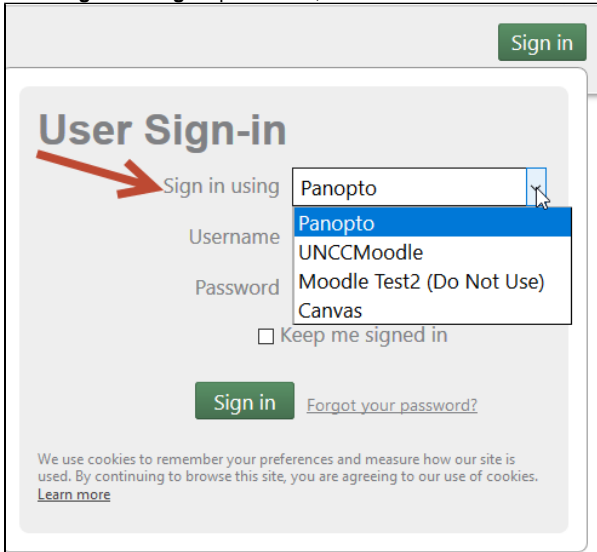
Sign in

User Sign-in

Sign in using Panopto

Panopto
UNCCMoodle
Moodle Test2 (Do Not Use)
Canvas

Username

Password

Keep me signed in

Sign in Forgot your password?

We use cookies to remember your preferences and measure how our site is used. By continuing to browse this site, you are agreeing to our use of cookies. Learn more